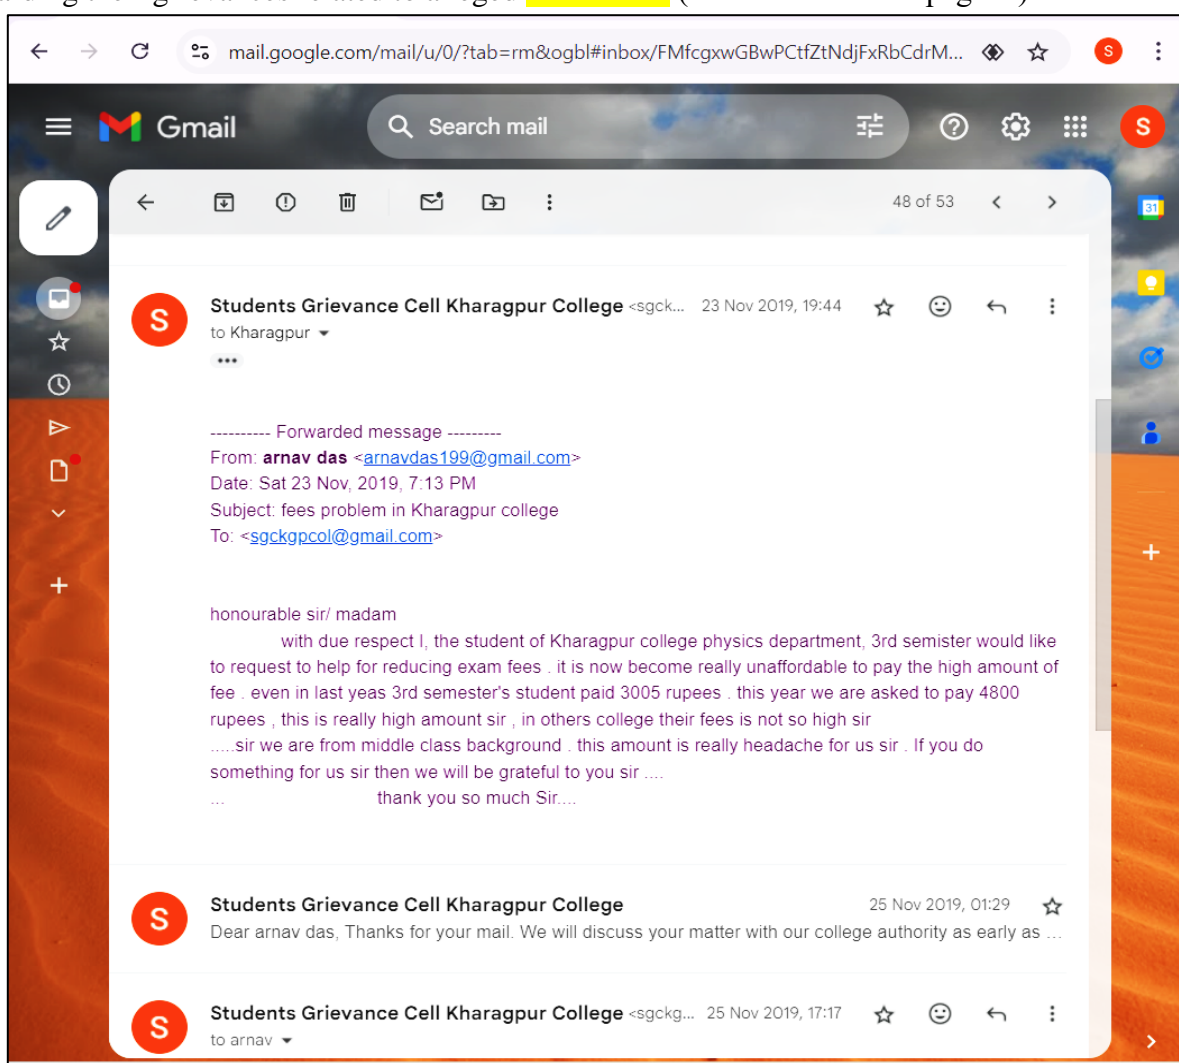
mail.google.com/mail/u/0/?tab=rm&ogbl#inbox/FMfcgxwGBwPCtfZtNdjFxRbCdrM...

Gmail

Search mail

48 of 53

Students Grievance Cell Kharagpur College <sgck... 23 Nov 2019, 19:44

to Kharagpur

---------- Forwarded message ---------
From: arnav das <arnavdas199@gmail.com>
Date: Sat 23 Nov, 2019, 7:13 PM
Subject: fees problem in Kharagpur college
To: <sgckgpcol@gmail.com>

honourable sir/ madam
with due respect I, the student of Kharagpur college physics department, 3rd semister would like to request to help for reducing exam fees . it is now become really unaffordable to pay the high amount of fee . even in last yeas 3rd semester's student paid 3005 rupees . this year we are asked to pay 4800 rupees , this is really high amount sir , in others college their fees is not so high sir
.....sir we are from middle class background . this amount is really headache for us sir . If you do something for us sir then we will be grateful to you sir ....
... thank you so much Sir....

Students Grievance Cell Kharagpur College 25 Nov 2019, 01:29
Dear arnav das, Thanks for your mail. We will discuss your matter with our college authority as early as ...

Students Grievance Cell Kharagpur College <sgckg... 25 Nov 2019, 17:17
to arnav